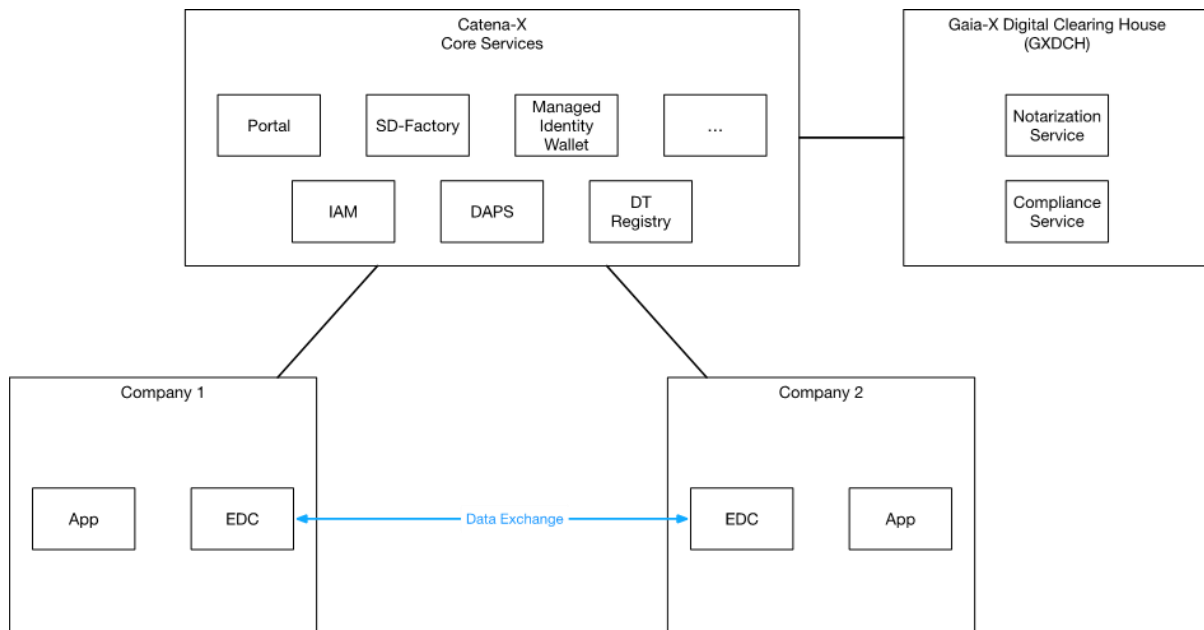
Catena-X
Core Services

Portal

SD-Factory

Managed Identity Wallet

...

IAM

DAPS

DT Registry

Gaia-X Digital Clearing House (GXDCH)

Notarization Service

Compliance Service

Company 1

App

EDC

Data Exchange

Company 2

EDC

App